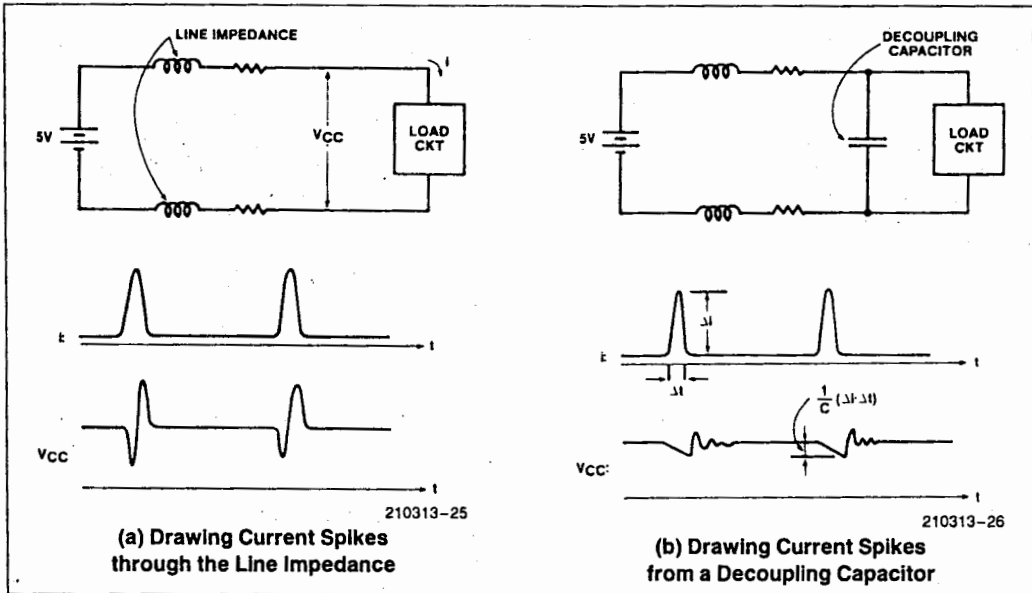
LINE IMPEDANCE

i

5V

$V_{CC}$

LOAD CKT

i

t

$V_{CC}$

t

210313-25

(a) Drawing Current Spikes through the Line Impedance

DECOUPLING CAPACITOR

5V

LOAD CKT

$\Delta i$

i

t

$\Delta t$

$\frac{1}{C}(\Delta i \cdot \Delta t)$

$V_{CC}$

t

210313-26

(b) Drawing Current Spikes from a Decoupling Capacitor